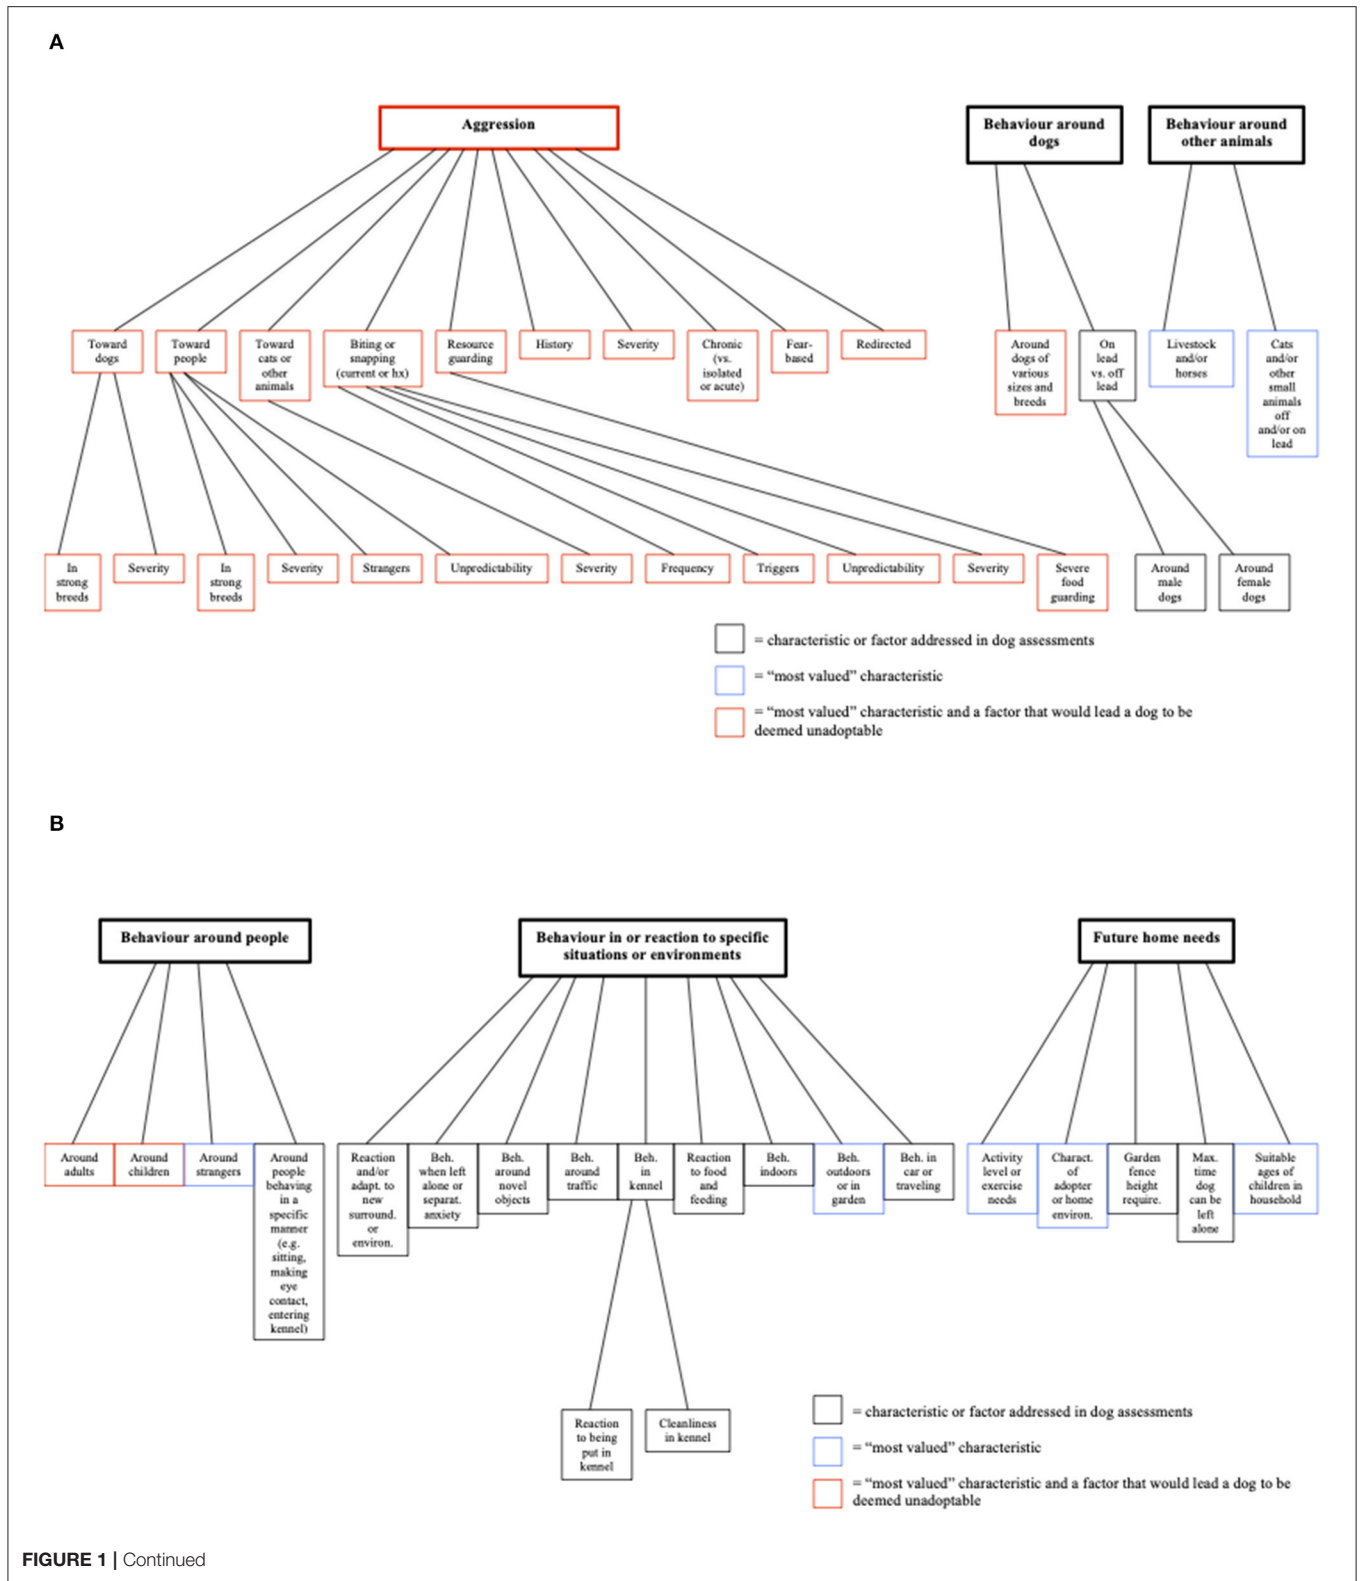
A

Aggression

Behaviour around dogs

Behaviour around other animals

Toward dogs

Toward people

Toward cats or other animals

Biting or snapping (current or hx)

Resource guarding

History

Severity

Chronic (vs. isolated or acute)

Fear-based

Redirected

Around dogs of various sizes and breeds

On lead vs. off lead

Livestock and/or horses

Cats and/or other small animals off and/or on lead

In strong breeds

Severity

In strong breeds

Severity

Strangers

Unpredictability

Severity

Frequency

Triggers

Unpredictability

Severity

Severe food guarding

Around male dogs

Around female dogs

= characteristic or factor addressed in dog assessments

= "most valued" characteristic

= "most valued" characteristic and a factor that would lead a dog to be deemed unadoptable

B

Behaviour around people

Behaviour in or reaction to specific situations or environments

Future home needs

Around adults

Around children

Around strangers

Around people behaving in a specific manner (e.g. sitting, making eye contact, entering kennel)

Reaction and/or adapt. to new surround. or environ.

Beh. when left alone or separat. anxiety

Beh. around novel objects

Beh. around traffic

Beh. in kennel

Reaction to food and feeding

Beh. indoors

Beh. outdoors or in garden

Beh. in car or traveling

Activity level or exercise needs

Charact. of adopter or home environ.

Garden fence height require.

Max. time dog can be left alone

Suitable ages of children in household

Reaction to being put in kennel

Cleanliness in kennel

= characteristic or factor addressed in dog assessments

= "most valued" characteristic

= "most valued" characteristic and a factor that would lead a dog to be deemed unadoptable

FIGURE 1 | Continued